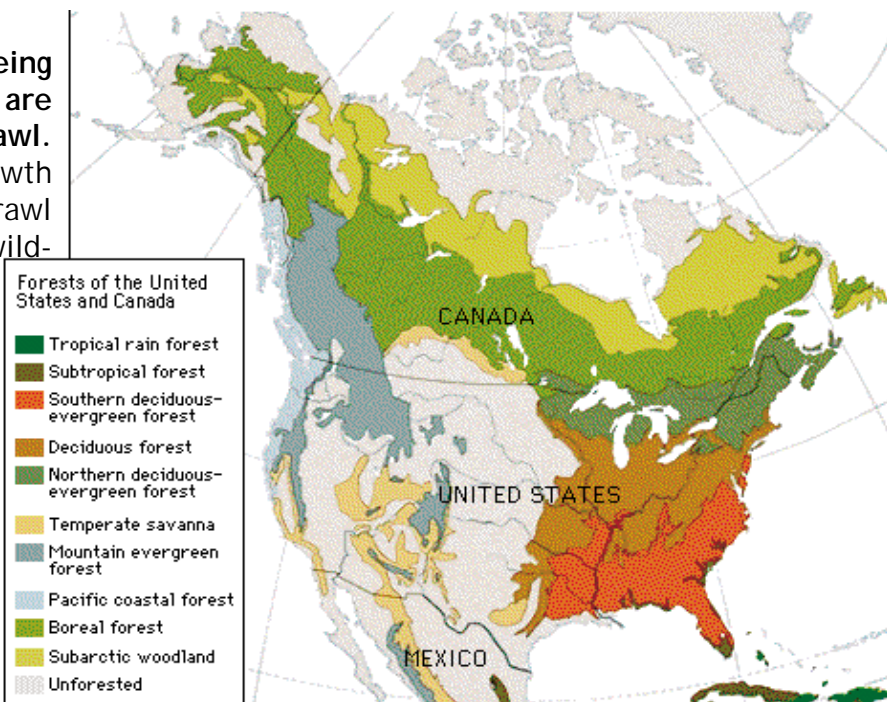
eing
are
awl.
wth
rawl
vild-

Forests of the United States and Canada

Tropical rain forest
Subtropical forest
Southern deciduous-evergreen forest
Deciduous forest
Northern deciduous-evergreen forest
Temperate savanna
Mountain evergreen forest
Pacific coastal forest
Boreal forest
Subarctic woodland
Unforested

CANADA

UNITED STATES

MEXICO